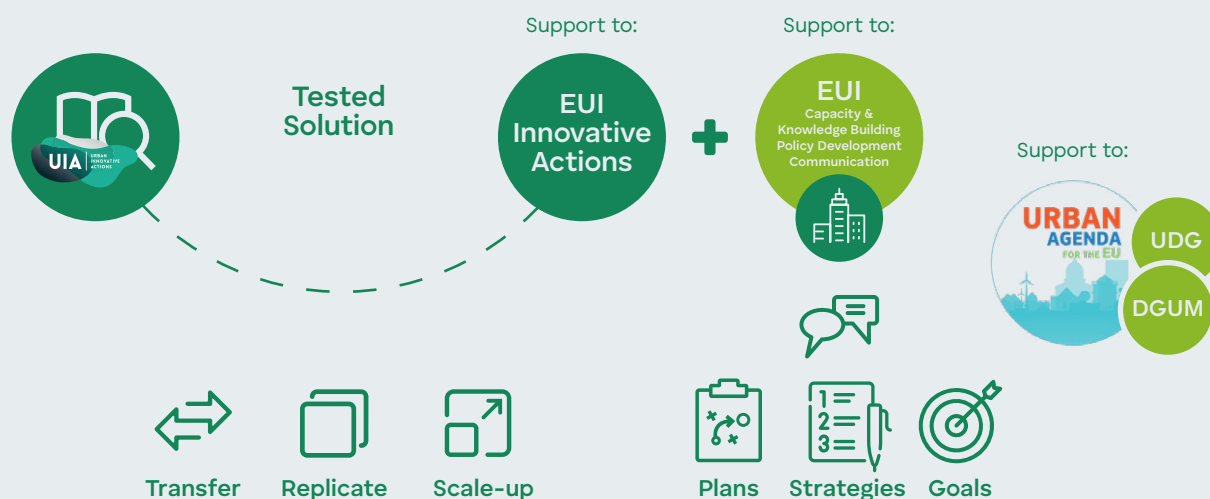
UIA URBAN INNOVATIVE ACTIONS

Tested Solution

Support to:

EUI Innovative Actions

Support to:

EUI
Capacity & Knowledge Building
Policy Development
Communication

Support to:

URBAN AGENDA FOR THE EU

UDG

DGUM

Transfer

Replicate

Scale-up

Plans

Strategies

Goals